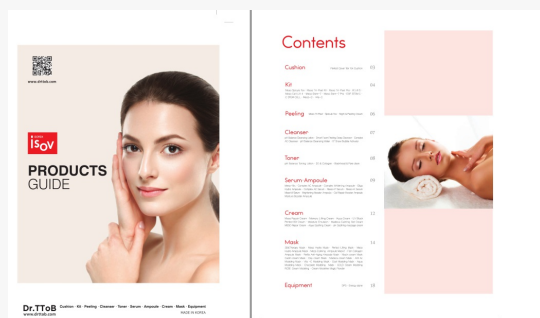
www.drttob.com

ISOV

PRODUCTS GUIDE

Dr.TToB Cushion · Kit · Peeling · Cleanser · Toner · Serum · Ampoule · Cream · Mask · Equipment
www.drttob.com
MADE IN KOREA

Contents

Cushion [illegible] 03

Kit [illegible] 04

Peeling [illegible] 06

Cleanser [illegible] 07

Toner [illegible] 08

Serum Ampoule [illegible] 09

Cream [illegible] 11

Mask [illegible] 14

Equipment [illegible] 18